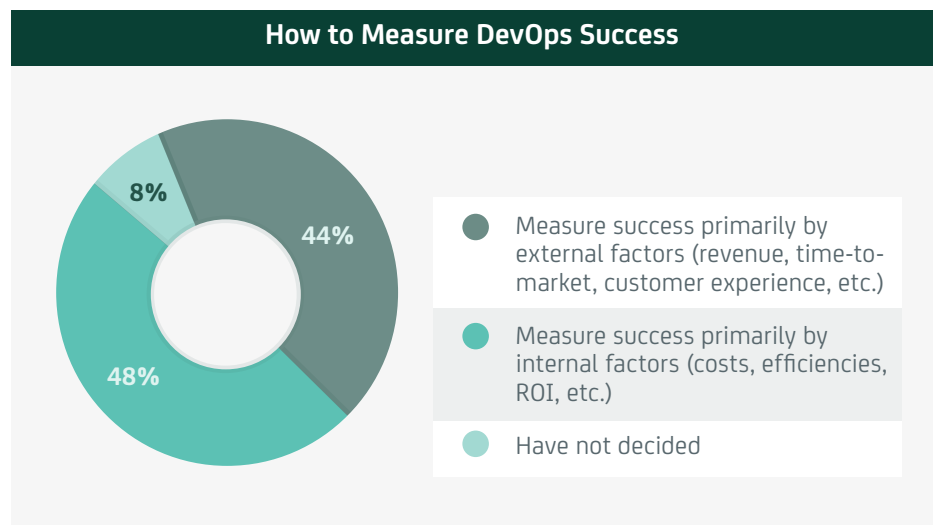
How to Measure DevOps Success

8%

44%

48%

Measure success primarily by external factors (revenue, time-to-market, customer experience, etc.)

Measure success primarily by internal factors (costs, efficiencies, ROI, etc.)

Have not decided